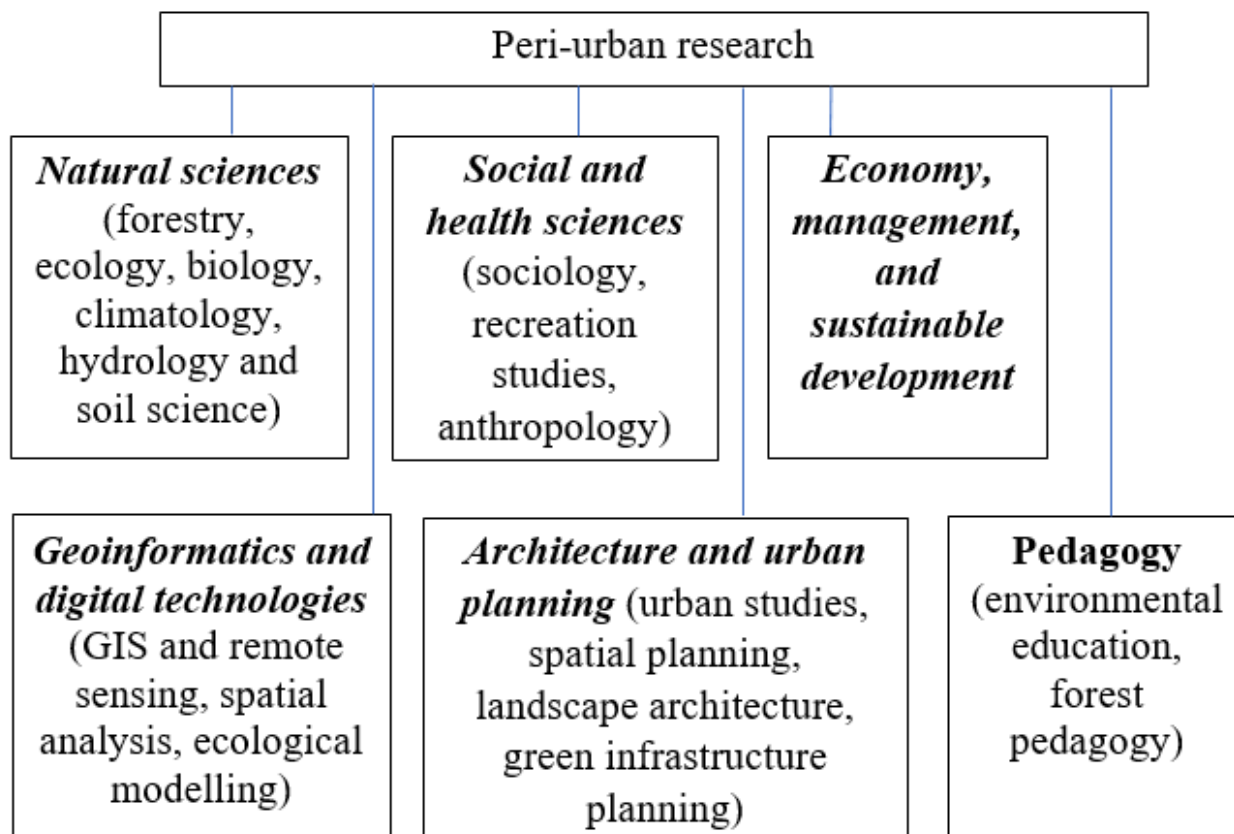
Peri-urban research

Natural sciences (forestry, ecology, biology, climatology, hydrology and soil science)

Social and health sciences (sociology, recreation studies, anthropology)

Economy, management, and sustainable development

Geoinformatics and digital technologies (GIS and remote sensing, spatial analysis, ecological modelling)

Architecture and urban planning (urban studies, spatial planning, landscape architecture, green infrastructure planning)

Pedagogy (environmental education, forest pedagogy)